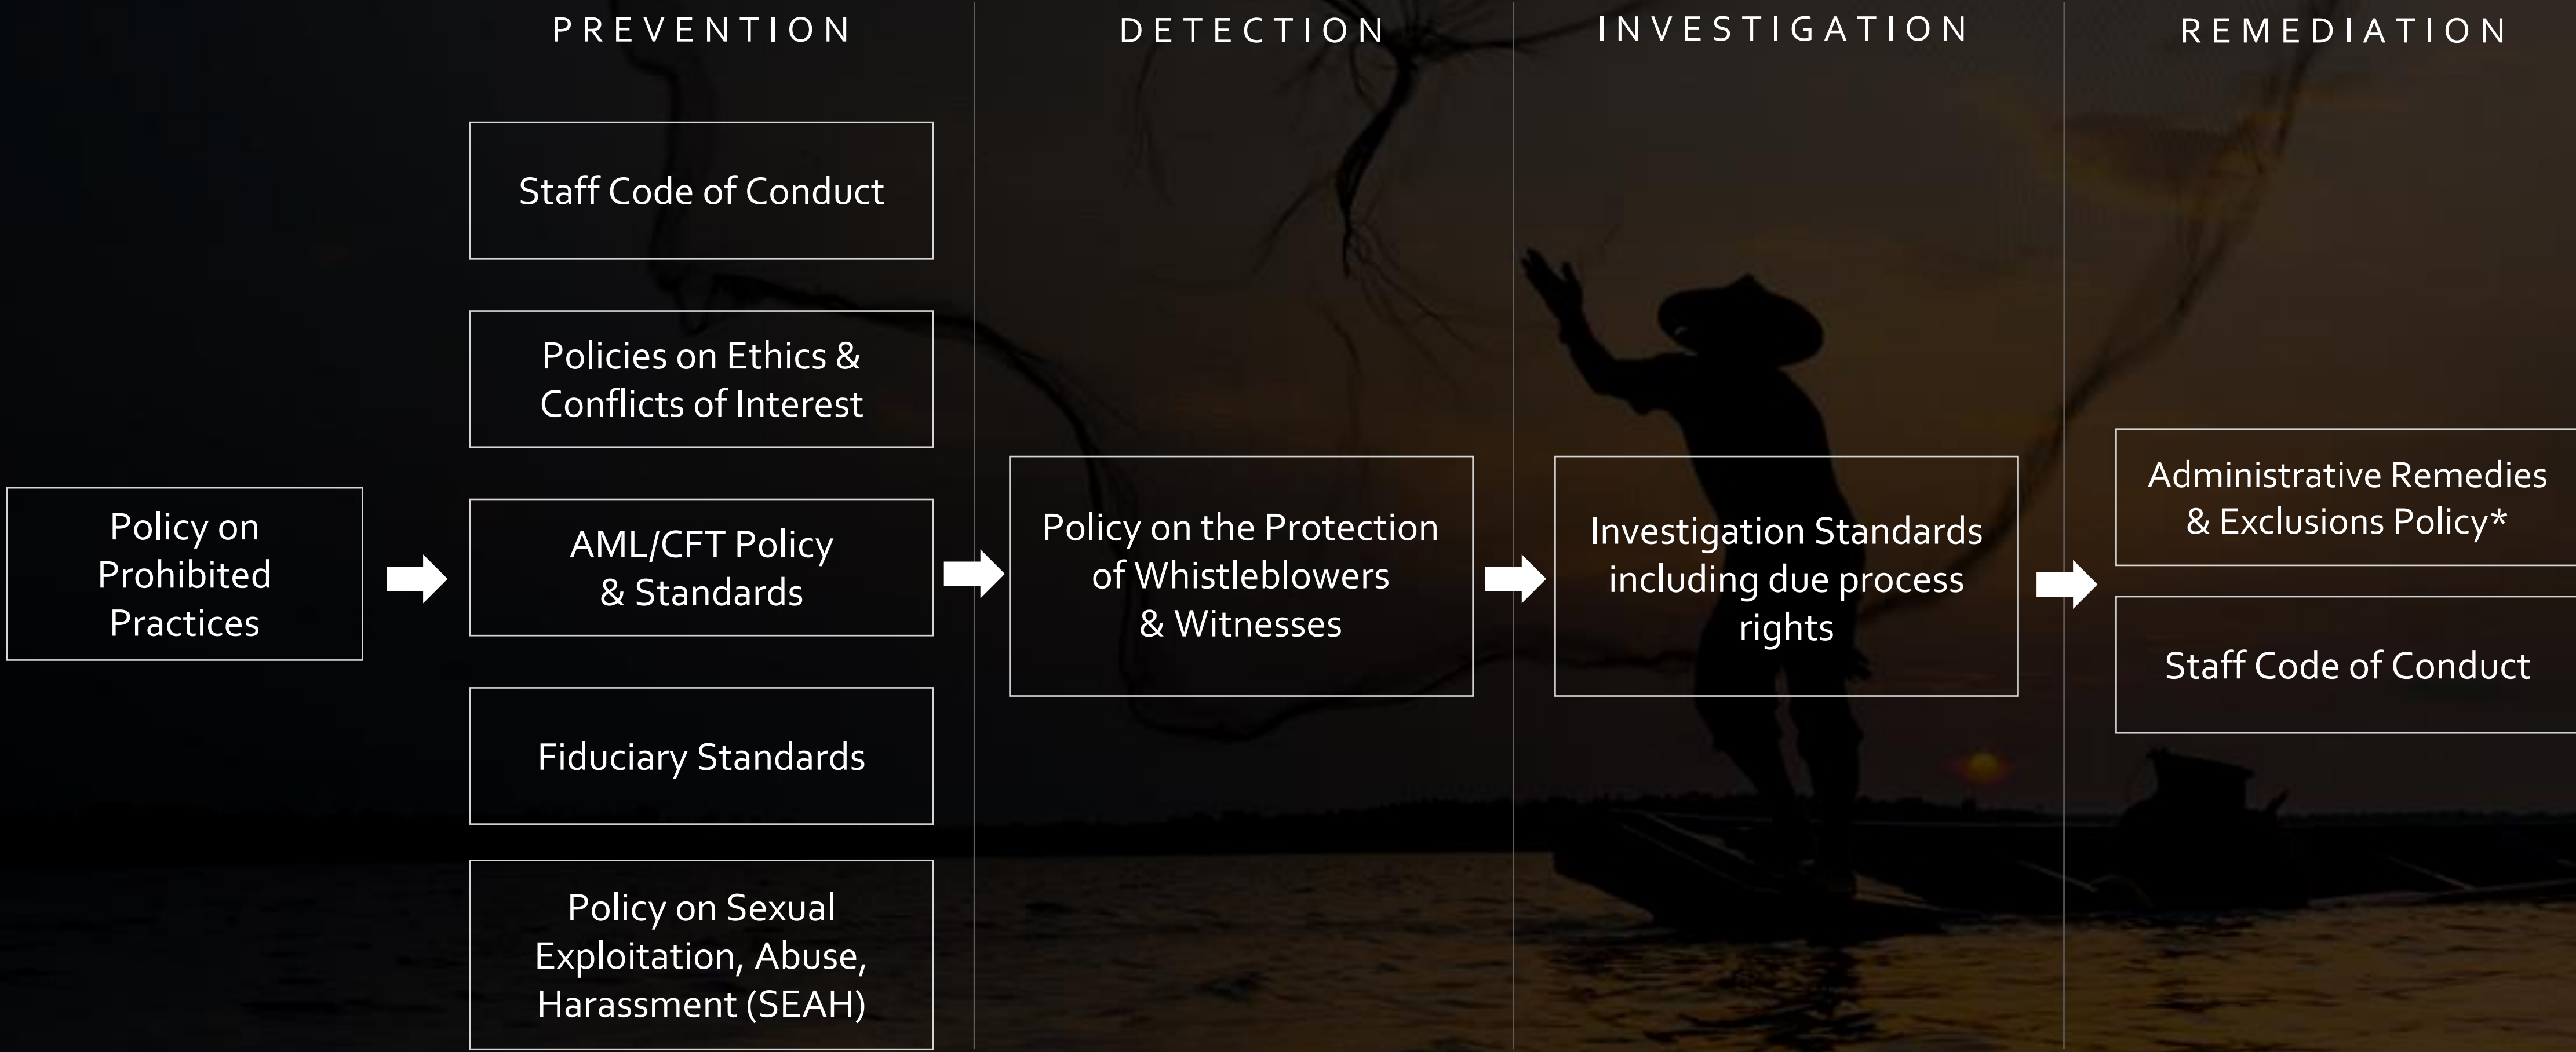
PREVENTION

DETECTION

INVESTIGATION

REMEDIATION

Policy on Prohibited Practices

Staff Code of Conduct

Policies on Ethics & Conflicts of Interest

AML/CFT Policy & Standards

Fiduciary Standards

Policy on Sexual Exploitation, Abuse, Harassment (SEAH)

Policy on the Protection of Whistleblowers & Witnesses

Investigation Standards including due process rights

Administrative Remedies & Exclusions Policy*

Staff Code of Conduct